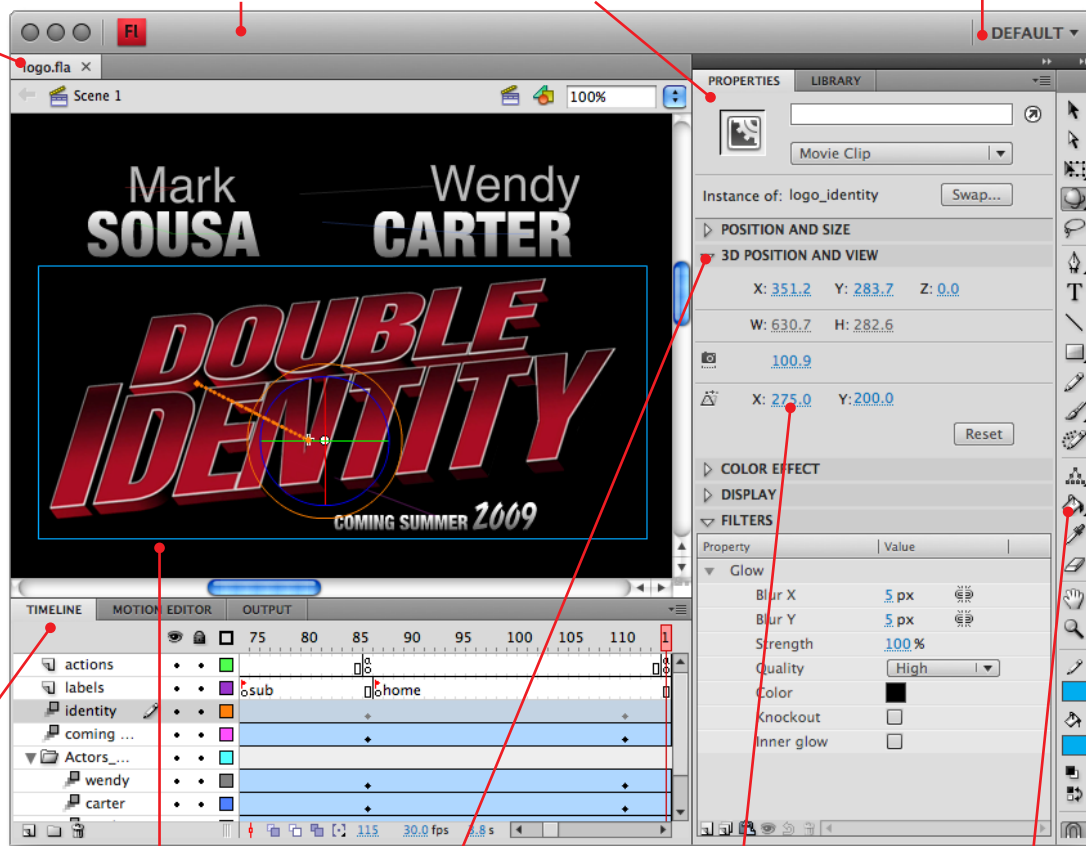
Fl

DEFAULT ▾

logo.fla ×

Scene 1

100%

Mark SOUSA

Wendy CARTER

DOUBLE IDENTITY

COMING SUMMER 2009

PROPERTIES LIBRARY

Movie Clip

Instance of: logo_identity Swap...

POSITION AND SIZE

3D POSITION AND VIEW

X: 351.2 Y: 283.7 Z: 0.0

W: 630.7 H: 282.6

100.9

X: 275.0 Y: 200.0

Reset

COLOR EFFECT

DISPLAY

FILTERS

| Property | Value |
|---|---|
| Glow | |
| Blur X | 5 px |
| Blur Y | 5 px |
| Strength | 100 % |
| Quality | High |
| Color | |
| Knockout | |
| Inner glow | |

TIMELINE MOTION EDITOR OUTPUT

75 80 85 90 95 100 105 110 1

actions
labels
identity
coming ...
Actors_...
wendy
carter

sub home

115 30.0 fps 3.8 s